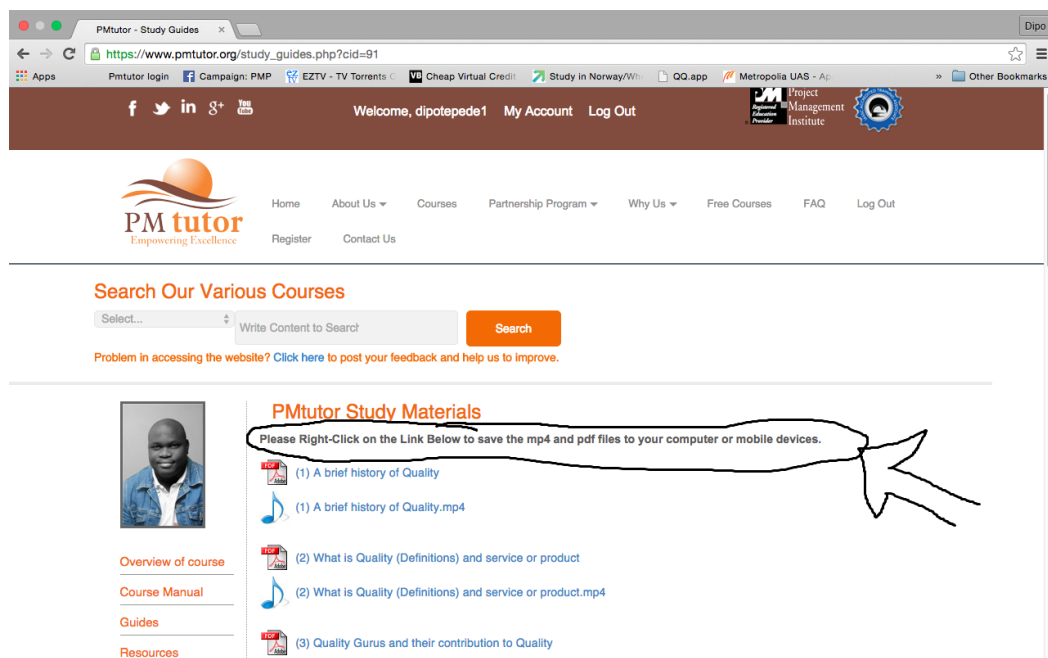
PMtutor - Study Guides ×

Dipo

https://www.pmtutor.org/study_guides.php?cid=91

Apps Pmtutor login Campaign: PMP EZTV - TV Torrents O Cheap Virtual Credit Study in Norway/Wh QQ.app Metropolia UAS - Ap » Other Bookmarks

Welcome, dipotepede1 My Account Log Out

PMI Registered Education Provider Project Management Institute

PM tutor
Empowering Excellence

Home About Us Courses Partnership Program Why Us Free Courses FAQ Log Out
Register Contact Us

Search Our Various Courses

Select... Write Content to Search Search

Problem in accessing the website? Click here to post your feedback and help us to improve.

PMtutor Study Materials

Please Right-Click on the Link Below to save the mp4 and pdf files to your computer or mobile devices.

(1) A brief history of Quality

(1) A brief history of Quality.mp4

Overview of course

(2) What is Quality (Definitions) and service or product

Course Manual

(2) What is Quality (Definitions) and service or product.mp4

Guides

(3) Quality Gurus and their contribution to Quality

Resources